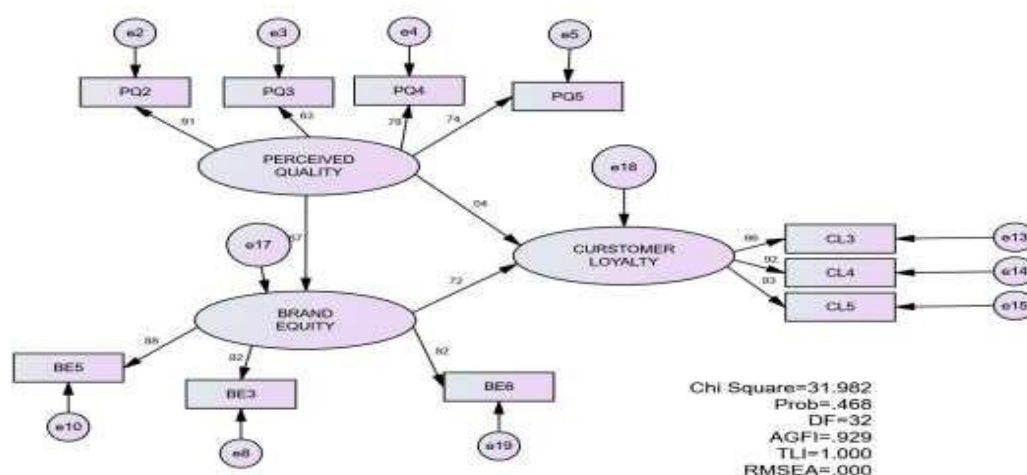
e2
e3
e4
e5
PQ2
PQ3
PQ4
PQ5
.91
.63
.79
.74
PERCEIVED QUALITY
e18
.04
.67
e17
CURSTOMER LOYALTY
.86
.92
.93
CL3
CL4
CL5
e13
e14
e15
.72
BRAND EQUITY
.86
.82
.82
BE5
BE3
BE6
e10
e8
e19
Chi Square=31.982
Prob=.468
DF=32
AGFI=.929
TLI=1.000
RMSEA=.000